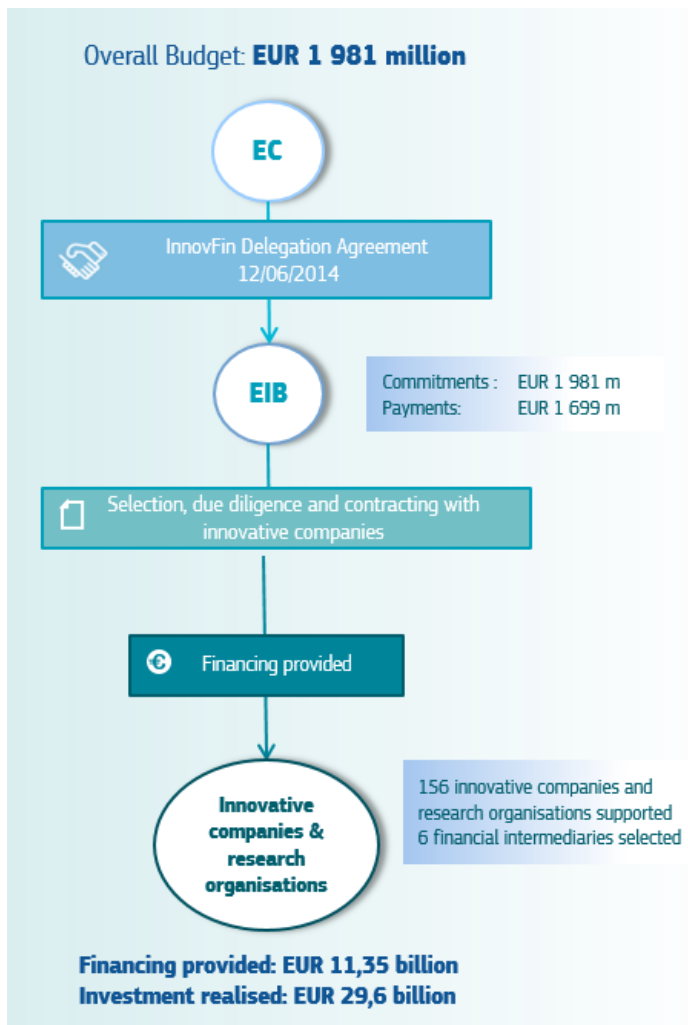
Overall Budget: **EUR 1 981 million**

EC

InnovFin Delegation Agreement
12/06/2014

EIB

Commitments : EUR 1 981 m
Payments: EUR 1 699 m

Selection, due diligence and contracting with innovative companies

Financing provided

Innovative companies & research organisations

156 innovative companies and research organisations supported
6 financial intermediaries selected

**Financing provided: EUR 11,35 billion**
**Investment realised: EUR 29,6 billion**